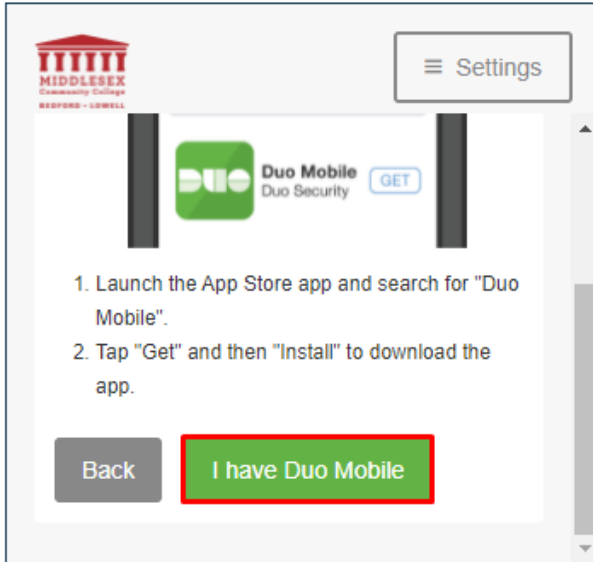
MIDDLESEX
Community College
BEDFORD • LOWELL

≡ Settings

DUO

Duo Mobile
Duo Security

GET

1. Launch the App Store app and search for "Duo Mobile".
2. Tap "Get" and then "Install" to download the app.

Back

I have Duo Mobile